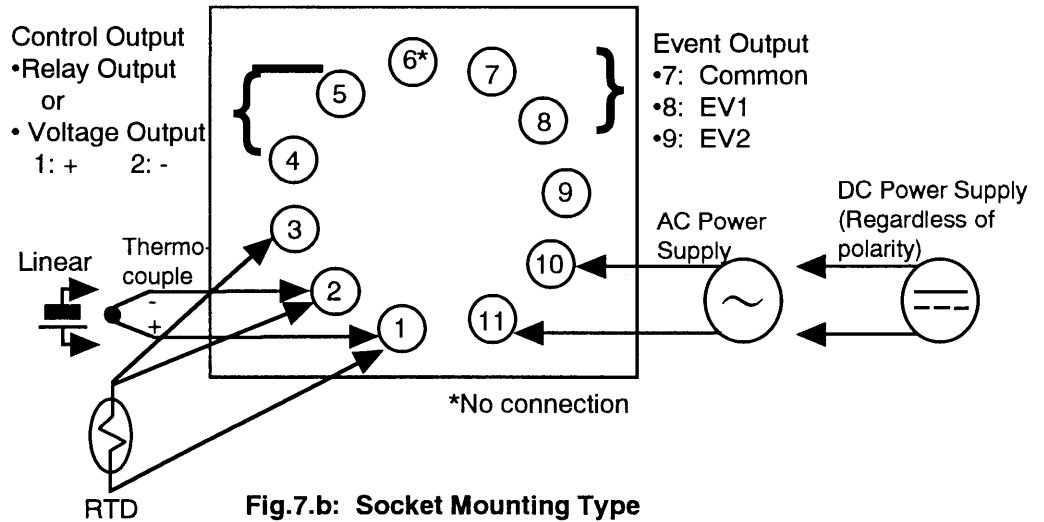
Control Output
•Relay Output
or
• Voltage Output
1: + 2: -

6*
7
5
8
4
9
3
10
2
1
11

Event Output
•7: Common
•8: EV1
•9: EV2

Linear
Thermocouple
-
+

AC Power Supply

DC Power Supply (Regardless of polarity)

*No connection

RTD

Fig.7.b: Socket Mounting Type